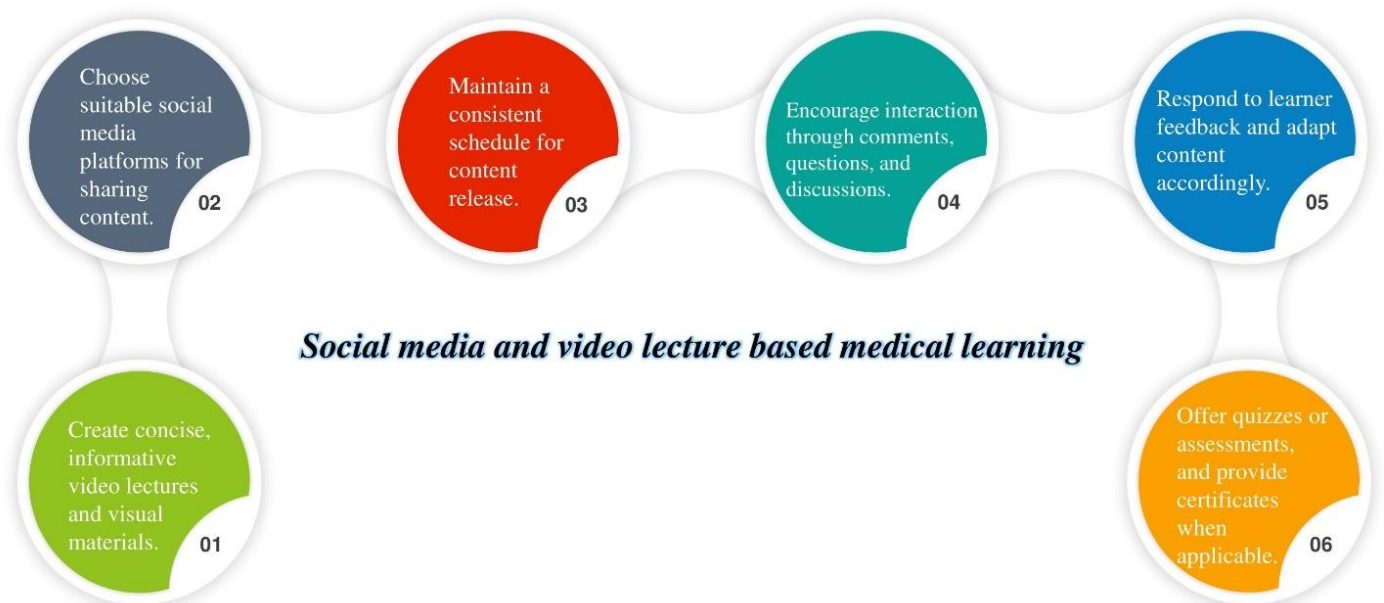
Choose suitable social media platforms for sharing content.
02

Maintain a consistent schedule for content release.
03

Encourage interaction through comments, questions, and discussions.
04

Respond to learner feedback and adapt content accordingly.
05

Social media and video lecture based medical learning

Create concise, informative video lectures and visual materials.
01

Offer quizzes or assessments, and provide certificates when applicable.
06